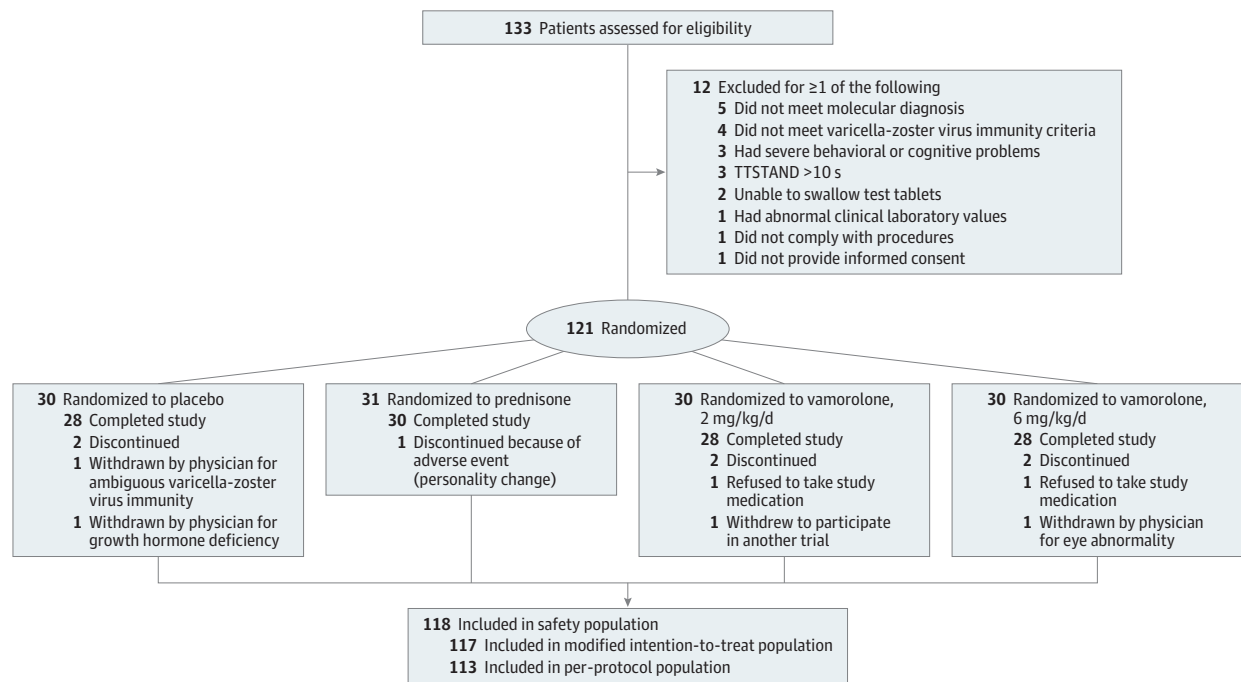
**133** Patients assessed for eligibility

**12** Excluded for ≥1 of the following
**5** Did not meet molecular diagnosis
**4** Did not meet varicella-zoster virus immunity criteria
**3** Had severe behavioral or cognitive problems
**3** TTSTAND >10 s
**2** Unable to swallow test tablets
**1** Had abnormal clinical laboratory values
**1** Did not comply with procedures
**1** Did not provide informed consent

**121** Randomized

**30** Randomized to placebo
**28** Completed study
**2** Discontinued
**1** Withdrawn by physician for ambiguous varicella-zoster virus immunity
**1** Withdrawn by physician for growth hormone deficiency

**31** Randomized to prednisone
**30** Completed study
**1** Discontinued because of adverse event (personality change)

**30** Randomized to vamorolone, 2 mg/kg/d
**28** Completed study
**2** Discontinued
**1** Refused to take study medication
**1** Withdrew to participate in another trial

**30** Randomized to vamorolone, 6 mg/kg/d
**28** Completed study
**2** Discontinued
**1** Refused to take study medication
**1** Withdrawn by physician for eye abnormality

**118** Included in safety population
**117** Included in modified intention-to-treat population
**113** Included in per-protocol population